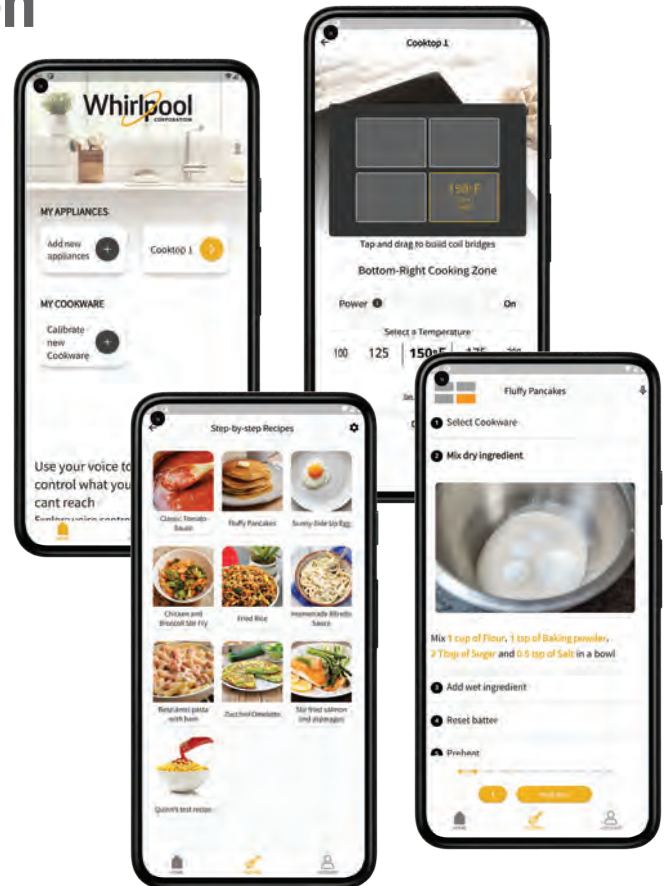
Whirlpool
CORPORATION

MY APPLIANCES

Add new appliances

Cooktop 1

MY COOKWARE

Calibrate new Cookware

Use your voice to control what you cant reach

Cooktop 1

150°F

Tap and drag to build coil bridges

Bottom-Right Cooking Zone

Power

On

Select a Temperature

100 125 150°F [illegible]

Step-by-step Recipes

Classic Tomato Sauce

Fluffy Pancakes

Sunny-Side Up Egg

Chicken and Broccoli Stir Fry

Fried Rice

Homemade Alfredo Sauce

Restaurant pasta with ham

Zucchini Omelette

Stir fried salmon (and asparagus)

Quinn's test recipe

Fluffy Pancakes

1 Select Cookware

2 Mix dry ingredient

Mix 1 cup of Flour, 1 tsp of Baking powder, 2 Tbsp of Sugar and 0.5 tsp of Salt in a bowl

3 Add wet ingredient

4 Reset batter

5 Preheat